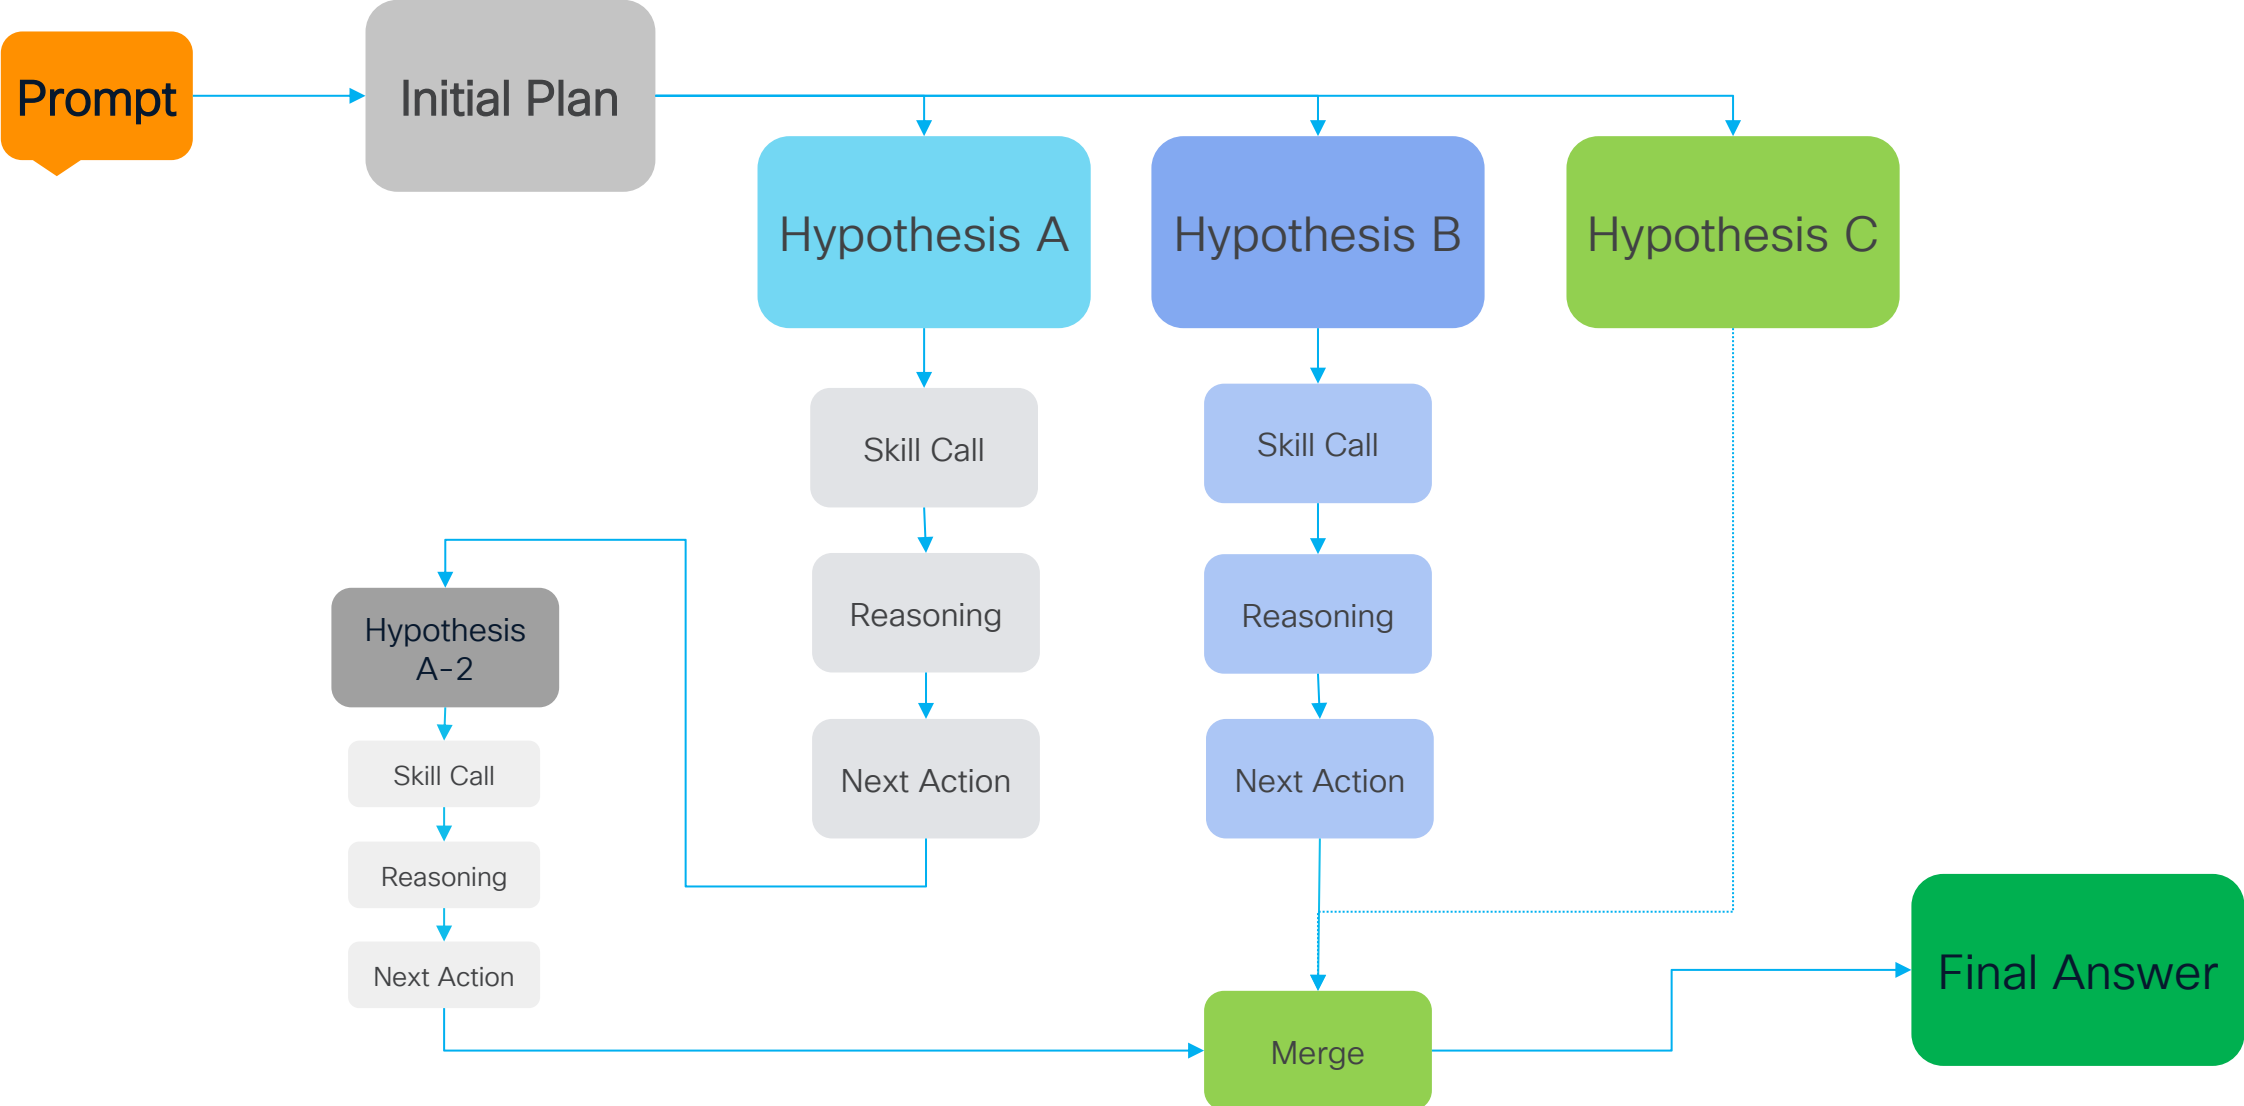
Prompt

Initial Plan

Hypothesis A

Hypothesis B

Hypothesis C

Skill Call

Skill Call

Reasoning

Reasoning

Hypothesis A-2

Next Action

Next Action

Skill Call

Reasoning

Next Action

Final Answer

Merge